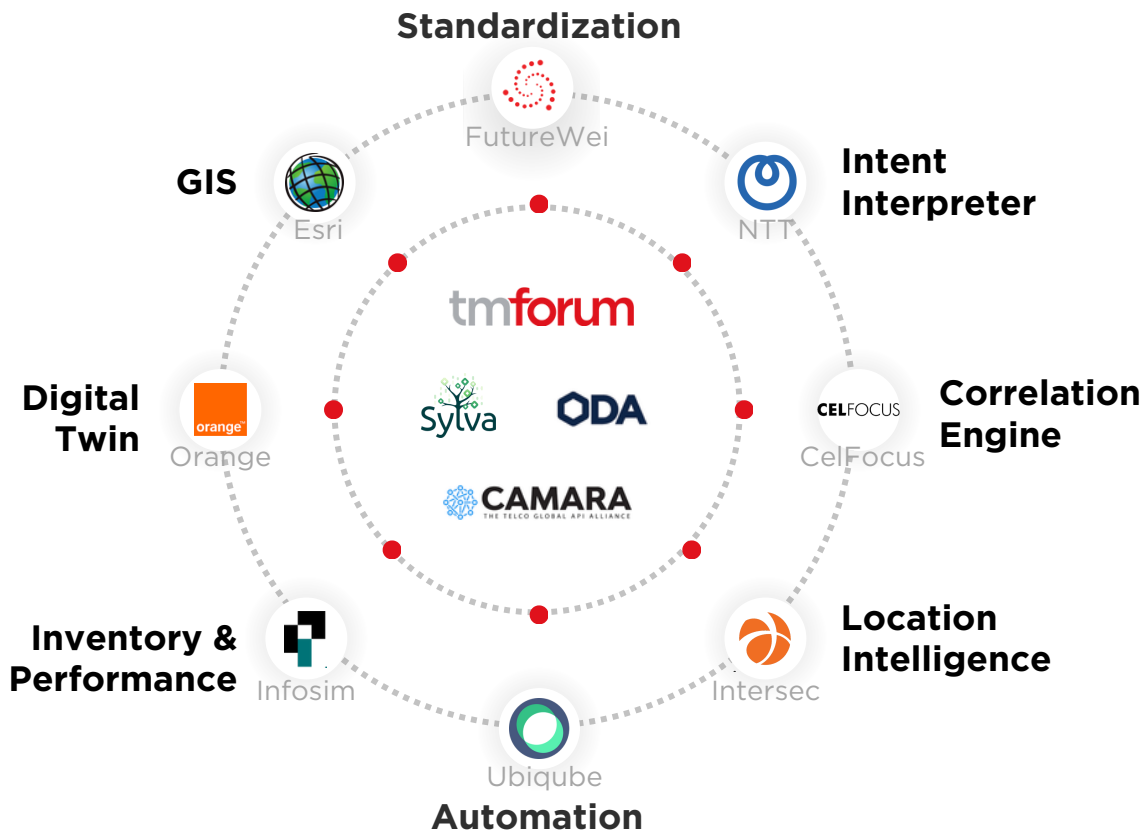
Standardization

FutureWei

Intent Interpreter

NTT

GIS

Esri

tmforum

Digital Twin

orange

Orange

Sylva

ODA

CELFOCUS

CelFocus

Correlation Engine

CAMARA
THE TELCO GLOBAL API ALLIANCE

Inventory & Performance

Infosim

Location Intelligence

Intersec

Ubiqube

Automation